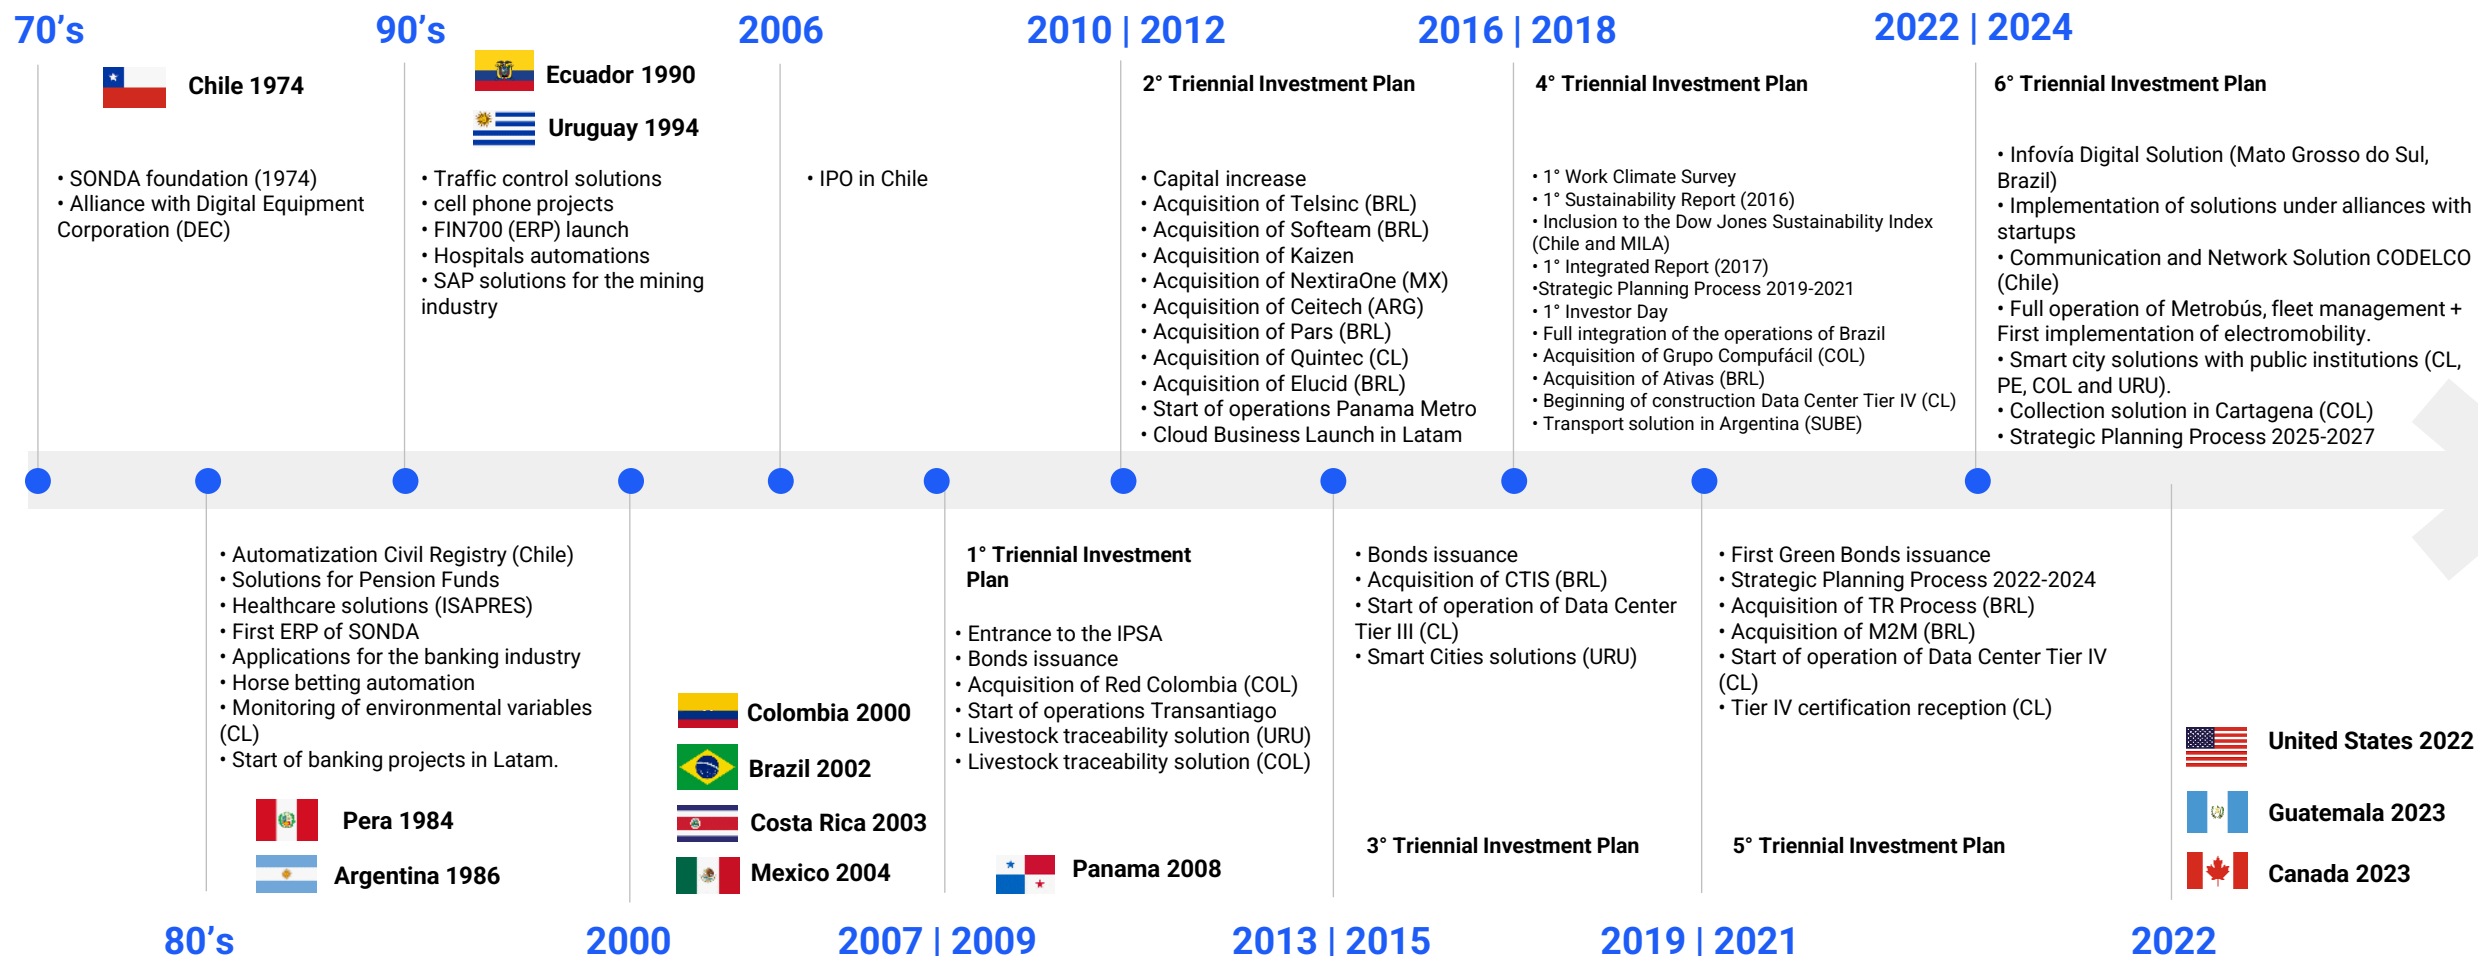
70's

Chile 1974

• SONDA foundation (1974)
• Alliance with Digital Equipment Corporation (DEC)

90's

Ecuador 1990

Uruguay 1994

• Traffic control solutions
• cell phone projects
• FIN700 (ERP) launch
• Hospitals automations
• SAP solutions for the mining industry

2006

• IPO in Chile

2010 | 2012

2° Triennial Investment Plan

• Capital increase
• Acquisition of Telsinc (BRL)
• Acquisition of Softeam (BRL)
• Acquisition of Kaizen
• Acquisition of NextiraOne (MX)
• Acquisition of Ceitech (ARG)
• Acquisition of Pars (BRL)
• Acquisition of Quintec (CL)
• Acquisition of Elucid (BRL)
• Start of operations Panama Metro
• Cloud Business Launch in Latam

2016 | 2018

4° Triennial Investment Plan

• 1° Work Climate Survey
• 1° Sustainability Report (2016)
• Inclusion to the Dow Jones Sustainability Index (Chile and MILA)
• 1° Integrated Report (2017)
•Strategic Planning Process 2019-2021
• 1° Investor Day
• Full integration of the operations of Brazil
• Acquisition of Grupo Compufácil (COL)
• Acquisition of Ativas (BRL)
• Beginning of construction Data Center Tier IV (CL)
• Transport solution in Argentina (SUBE)

2022 | 2024

6° Triennial Investment Plan

• Infovía Digital Solution (Mato Grosso do Sul, Brazil)
• Implementation of solutions under alliances with startups
• Communication and Network Solution CODELCO (Chile)
• Full operation of Metrobús, fleet management + First implementation of electromobility.
• Smart city solutions with public institutions (CL, PE, COL and URU).
• Collection solution in Cartagena (COL)
• Strategic Planning Process 2025-2027

• Automatization Civil Registry (Chile)
• Solutions for Pension Funds
• Healthcare solutions (ISAPRES)
• First ERP of SONDA
• Applications for the banking industry
• Horse betting automation
• Monitoring of environmental variables (CL)
• Start of banking projects in Latam.

Pera 1984

Argentina 1986

80's

Colombia 2000

Brazil 2002

Costa Rica 2003

Mexico 2004

2000

1° Triennial Investment Plan

• Entrance to the IPSA
• Bonds issuance
• Acquisition of Red Colombia (COL)
• Start of operations Transantiago
• Livestock traceability solution (URU)
• Livestock traceability solution (COL)

Panama 2008

2007 | 2009

• Bonds issuance
• Acquisition of CTIS (BRL)
• Start of operation of Data Center Tier III (CL)
• Smart Cities solutions (URU)

3° Triennial Investment Plan

2013 | 2015

• First Green Bonds issuance
• Strategic Planning Process 2022-2024
• Acquisition of TR Process (BRL)
• Acquisition of M2M (BRL)
• Start of operation of Data Center Tier IV (CL)
• Tier IV certification reception (CL)

5° Triennial Investment Plan

2019 | 2021

United States 2022

Guatemala 2023

Canada 2023

2022